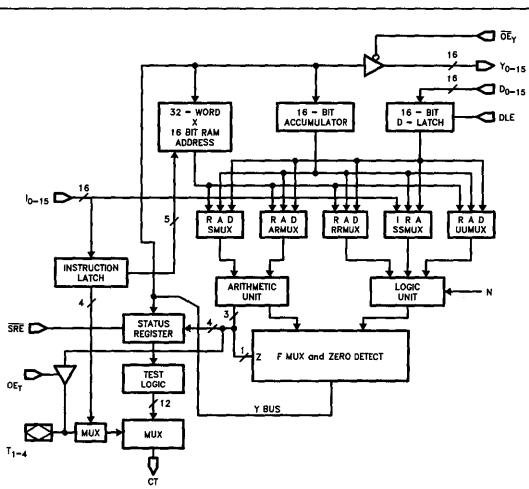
$\overline{OE}_Y$

16

$Y_{0-15}$

16

$D_{0-15}$

32 – WORD X 16 BIT RAM ADDRESS

16 – BIT ACCUMULATOR

16 – BIT D – LATCH

DLE

$I_{0-15}$

16

5

R A D SMUX

R A D ARMUX

R A D RRMUX

I R A SSMUX

R A D UUMUX

INSTRUCTION LATCH

ARITHMETIC UNIT

LOGIC UNIT

N

4

3

$\overline{SRE}$

STATUS REGISTER

4

1

Z

F MUX and ZERO DETECT

$OE_T$

TEST LOGIC

12

Y BUS

MUX

MUX

$T_{1-4}$

CT